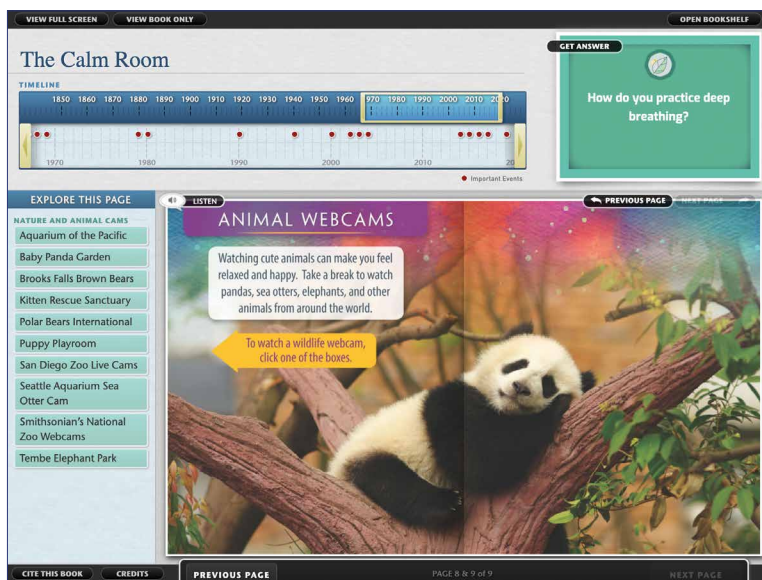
VIEW FULL SCREEN
VIEW BOOK ONLY
OPEN BOOKSHELF

The Calm Room

TIMELINE
1850 1860 1870 1880 1890 1900 1910 1920 1930 1940 1950 1960 1970 1980 1990 2000 2010 20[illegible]
1970 1980 1990 2000 2010 20
Important Events

GET ANSWER
How do you practice deep breathing?

EXPLORE THIS PAGE
NATURE AND ANIMAL CAMS
Aquarium of the Pacific
Baby Panda Garden
Brooks Falls Brown Bears
Kitten Rescue Sanctuary
Polar Bears International
Puppy Playroom
San Diego Zoo Live Cams
Seattle Aquarium Sea Otter Cam
Smithsonian's National Zoo Webcams
Tembe Elephant Park

LISTEN
PREVIOUS PAGE
NEXT PAGE

ANIMAL WEBCAMS

Watching cute animals can make you feel relaxed and happy. Take a break to watch pandas, sea otters, elephants, and other animals from around the world.

To watch a wildlife webcam, click one of the boxes.

CITE THIS BOOK
CREDITS
PREVIOUS PAGE
PAGE 8 & 9 of 9
NEXT PAGE